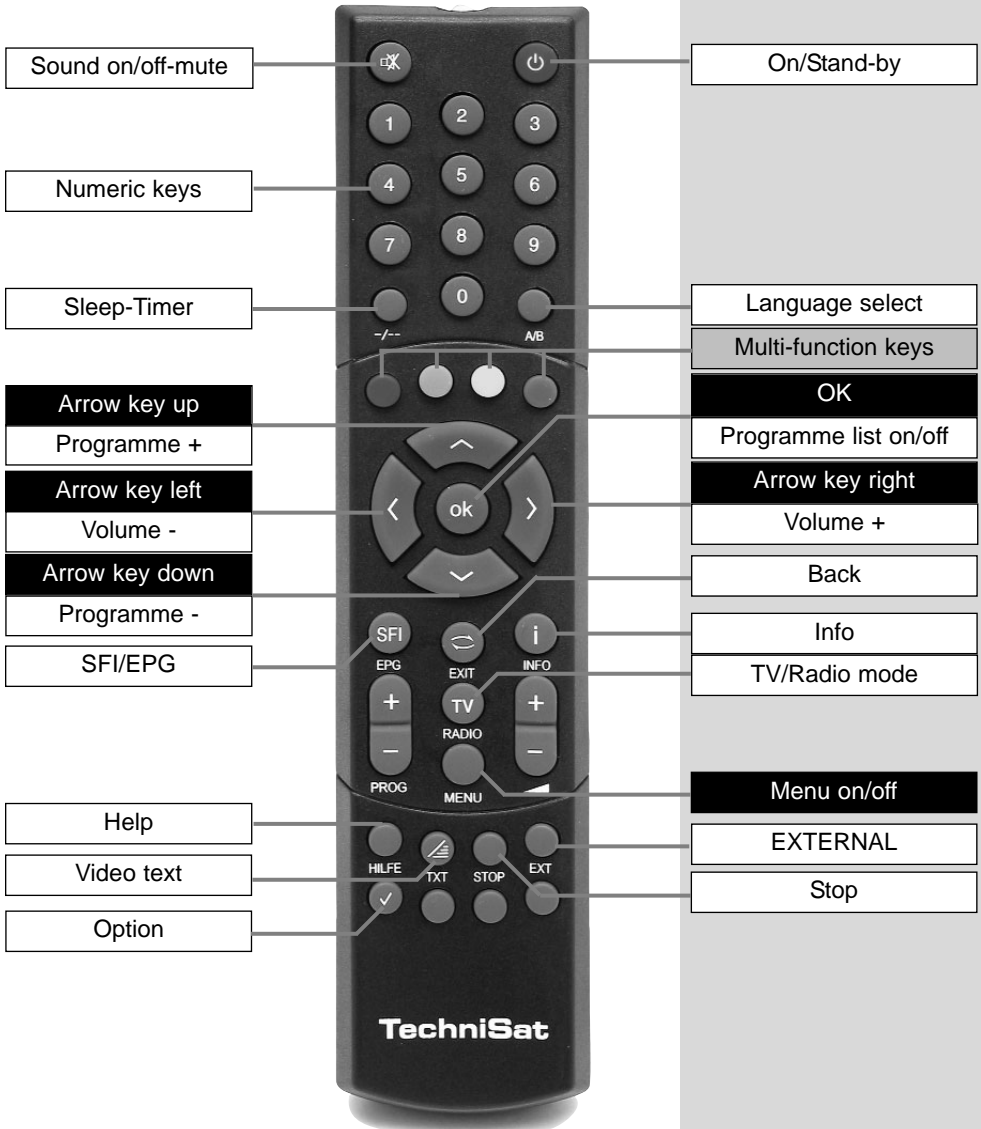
Sound on/off-mute

On/Stand-by

1 2 3

Numeric keys

4 5 6

7 8 9

0

Sleep-Timer

-/--

A/B

Language select

Multi-function keys

Arrow key up

Programme +

OK

Programme list on/off

Arrow key left

Volume -

ok

Arrow key right

Volume +

Arrow key down

Programme -

Back

SFI

EPG

EXIT

i

INFO

Info

SFI/EPG

TV

TV/Radio mode

+

RADIO

+

–

PROG

MENU

–

Menu on/off

Help

HILFE

TXT

STOP

EXT

EXTERNAL

Video text

Stop

Option

TechniSat